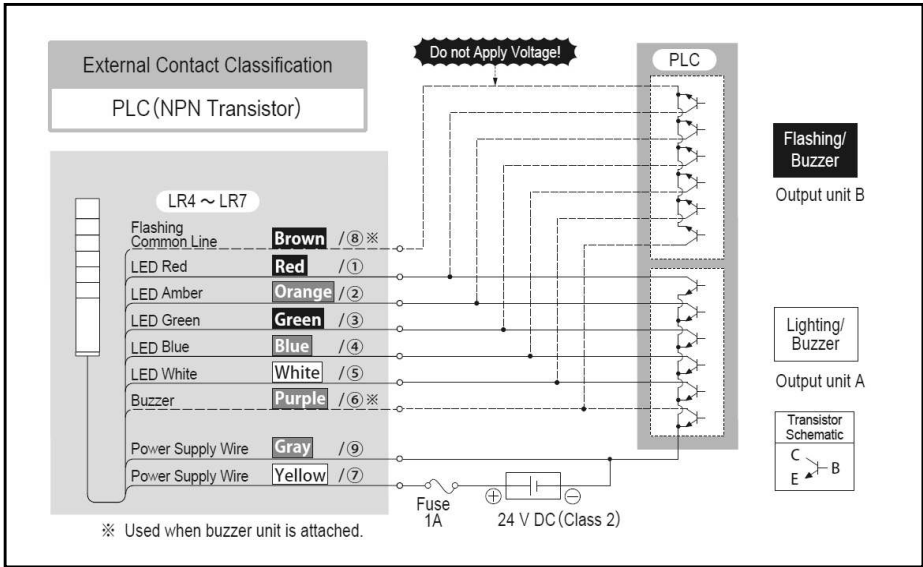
External Contact Classification

PLC (NPN Transistor)

Do not Apply Voltage!

PLC

LR4 ~ LR7

Flashing Common Line Brown / ⑧ ※
LED Red Red / ①
LED Amber Orange / ②
LED Green Green / ③
LED Blue Blue / ④
LED White White / ⑤
Buzzer Purple / ⑥ ※
Power Supply Wire Gray / ⑨
Power Supply Wire Yellow / ⑦

Flashing/ Buzzer

Output unit B

Lighting/ Buzzer

Output unit A

Transistor Schematic

C B E

Fuse 1A

⊕ ⊖

24 V DC (Class 2)

※ Used when buzzer unit is attached.